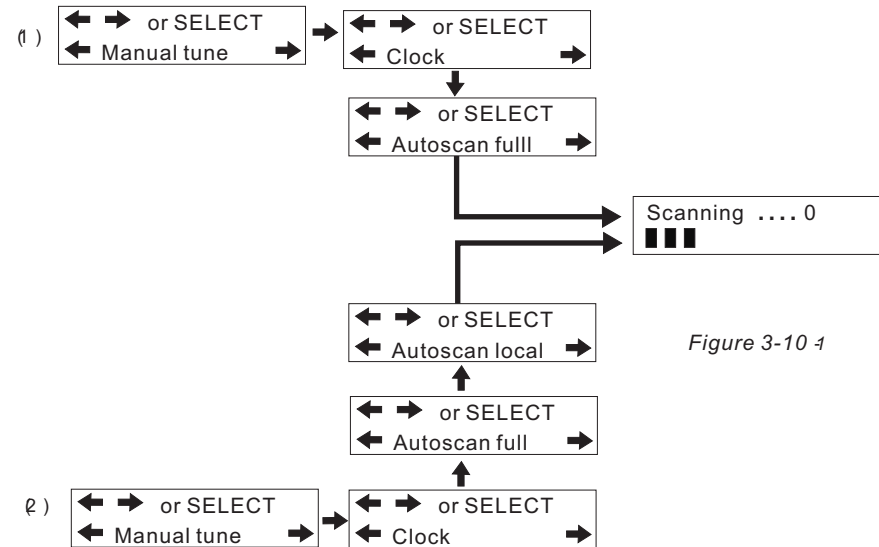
(1)

← → or SELECT
← Manual tune →

← → or SELECT
← Clock →

← → or SELECT
← Autoscan fulll →

Scanning .... 0

← → or SELECT
← Autoscan local →

Figure 3-10-1

← → or SELECT
← Autoscan full →

(2)

← → or SELECT
← Manual tune →

← → or SELECT
← Clock →